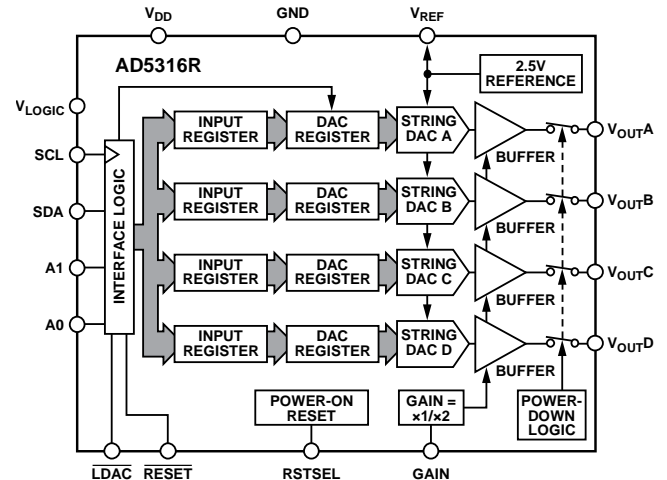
$V_{DD}$
GND
$V_{REF}$

AD5316R

2.5V REFERENCE

$V_{LOGIC}$
SCL
SDA
A1
A0

INTERFACE LOGIC

INPUT REGISTER
DAC REGISTER
STRING DAC A
BUFFER
$V_{OUT}A$

INPUT REGISTER
DAC REGISTER
STRING DAC B
BUFFER
$V_{OUT}B$

INPUT REGISTER
DAC REGISTER
STRING DAC C
BUFFER
$V_{OUT}C$

INPUT REGISTER
DAC REGISTER
STRING DAC D
BUFFER
$V_{OUT}D$

POWER-ON RESET

GAIN = ×1/×2

POWER-DOWN LOGIC

$\overline{LDAC}$
$\overline{RESET}$
RSTSEL
GAIN